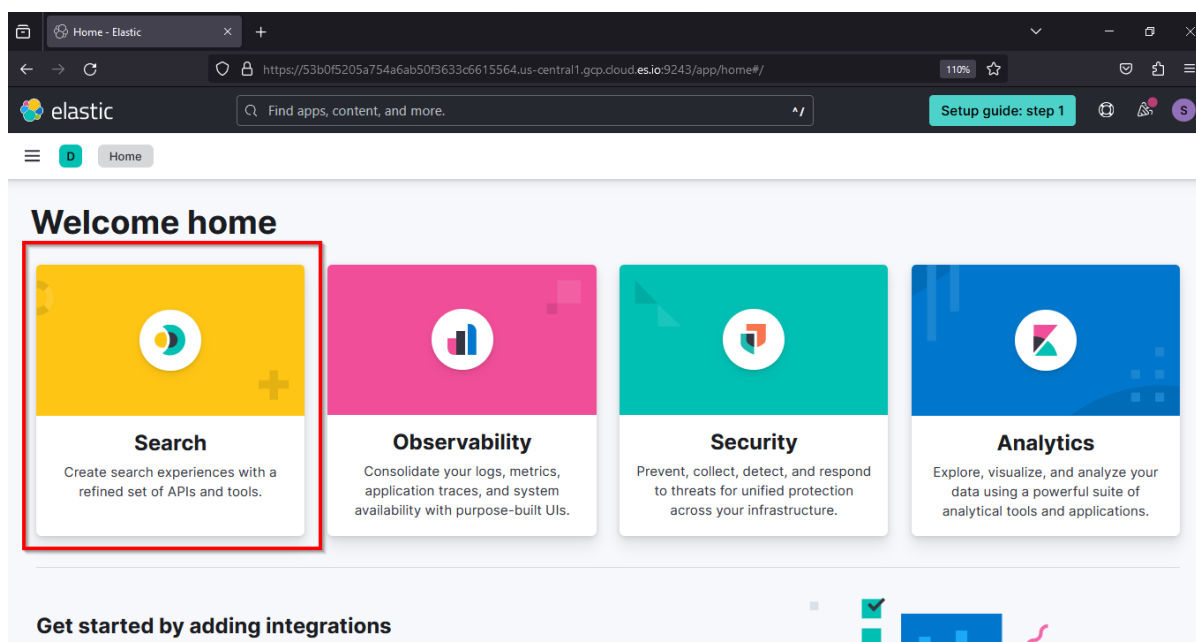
Home - Elastic

https://53b0f5205a754a6ab50f3633c6615564.us-central1.gcp.cloud.es.io:9243/app/home#/

110%

elastic

Find apps, content, and more.

^/

Setup guide: step 1

S

D

Home

Welcome home

Search

Create search experiences with a refined set of APIs and tools.

Observability

Consolidate your logs, metrics, application traces, and system availability with purpose-built UIs.

Security

Prevent, collect, detect, and respond to threats for unified protection across your infrastructure.

Analytics

Explore, visualize, and analyze your data using a powerful suite of analytical tools and applications.

Get started by adding integrations